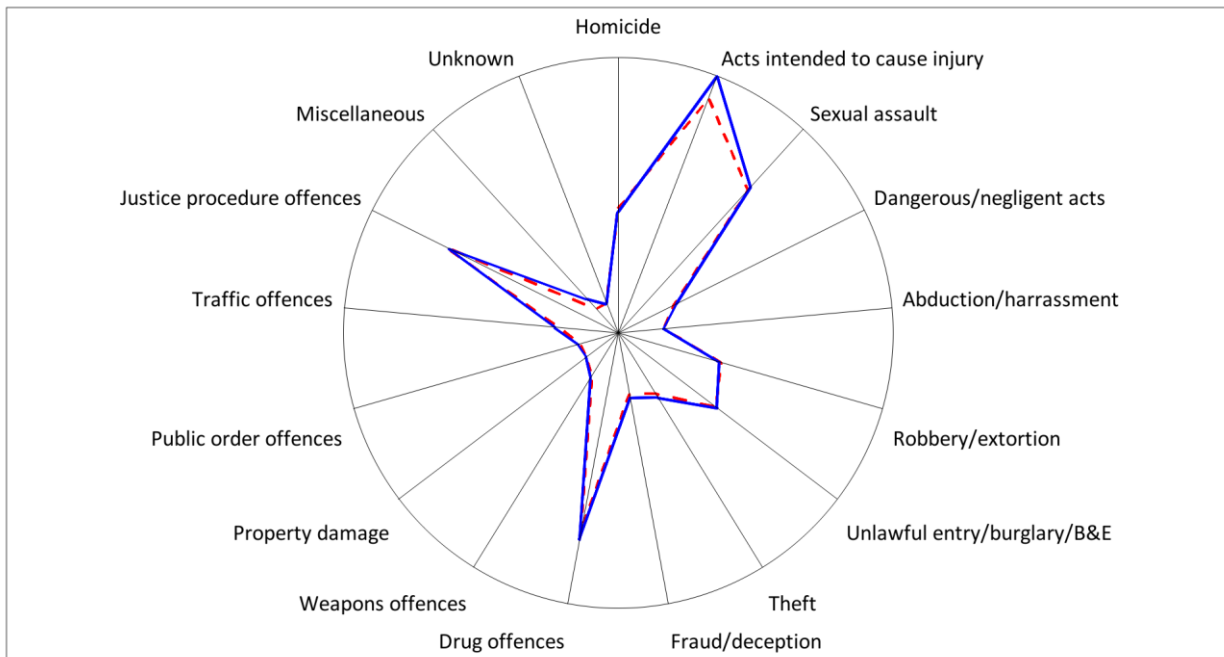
Homicide
Acts intended to cause injury
Sexual assault
Dangerous/negligent acts
Abduction/harrassment
Robbery/extortion
Unlawful entry/burglary/B&E
Theft
Fraud/deception
Drug offences
Weapons offences
Property damage
Public order offences
Traffic offences
Justice procedure offences
Miscellaneous
Unknown